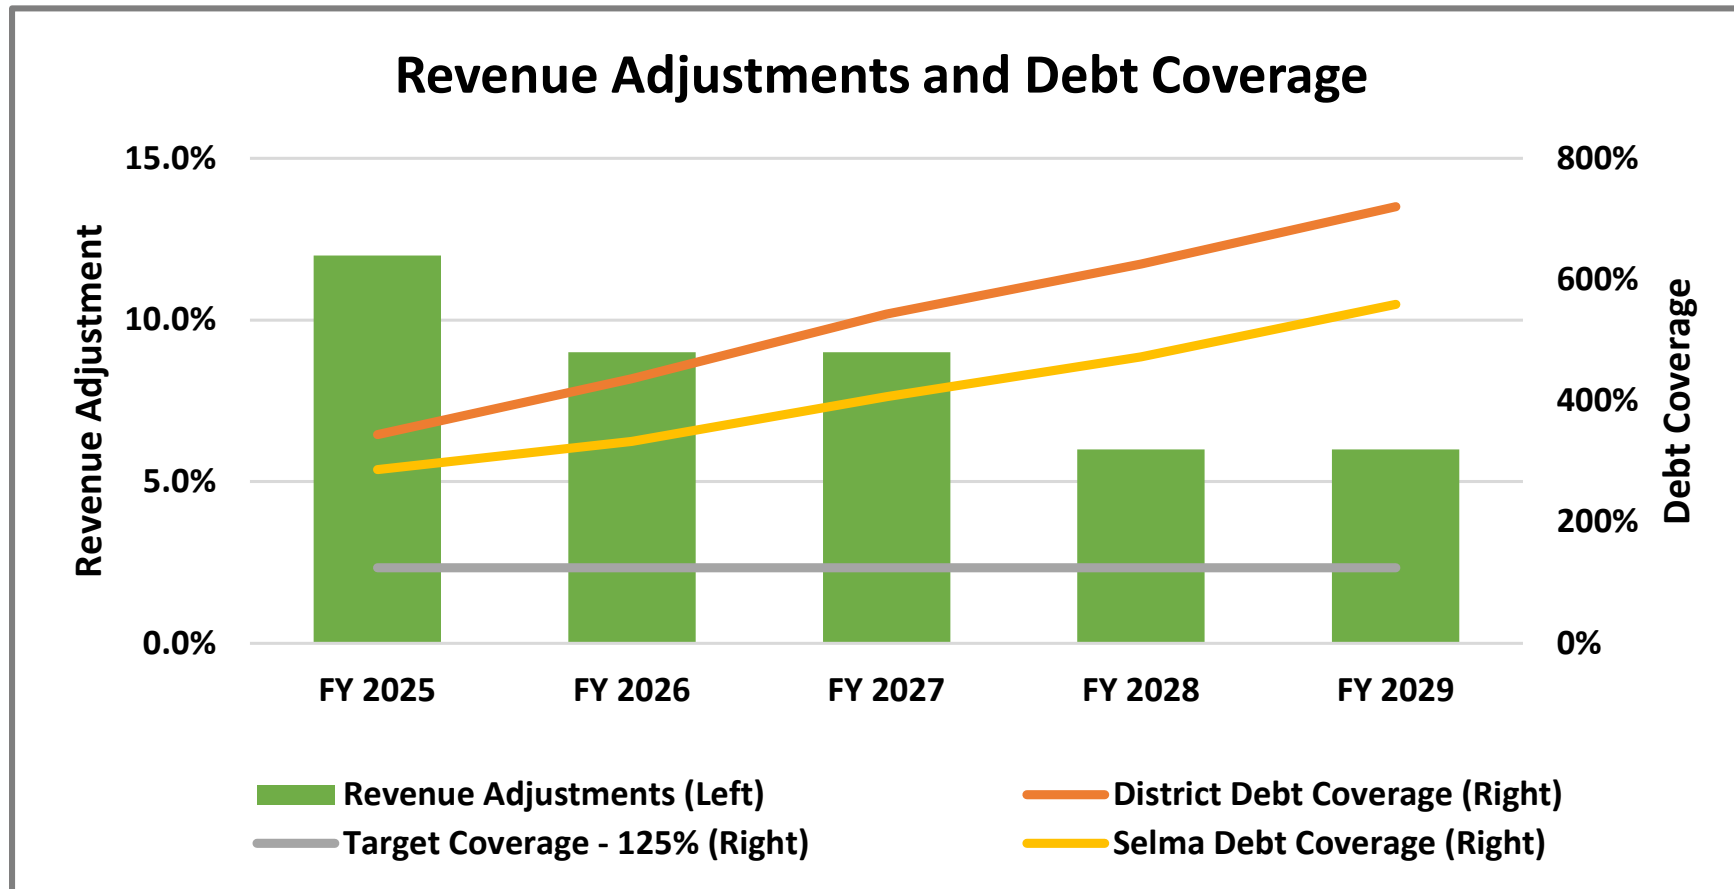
Revenue Adjustments and Debt Coverage

Revenue Adjustment

15.0%
10.0%
5.0%
0.0%

800%
600%
400%
200%
0%

Debt Coverage

FY 2025
FY 2026
FY 2027
FY 2028
FY 2029

Revenue Adjustments (Left)
District Debt Coverage (Right)
Target Coverage - 125% (Right)
Selma Debt Coverage (Right)